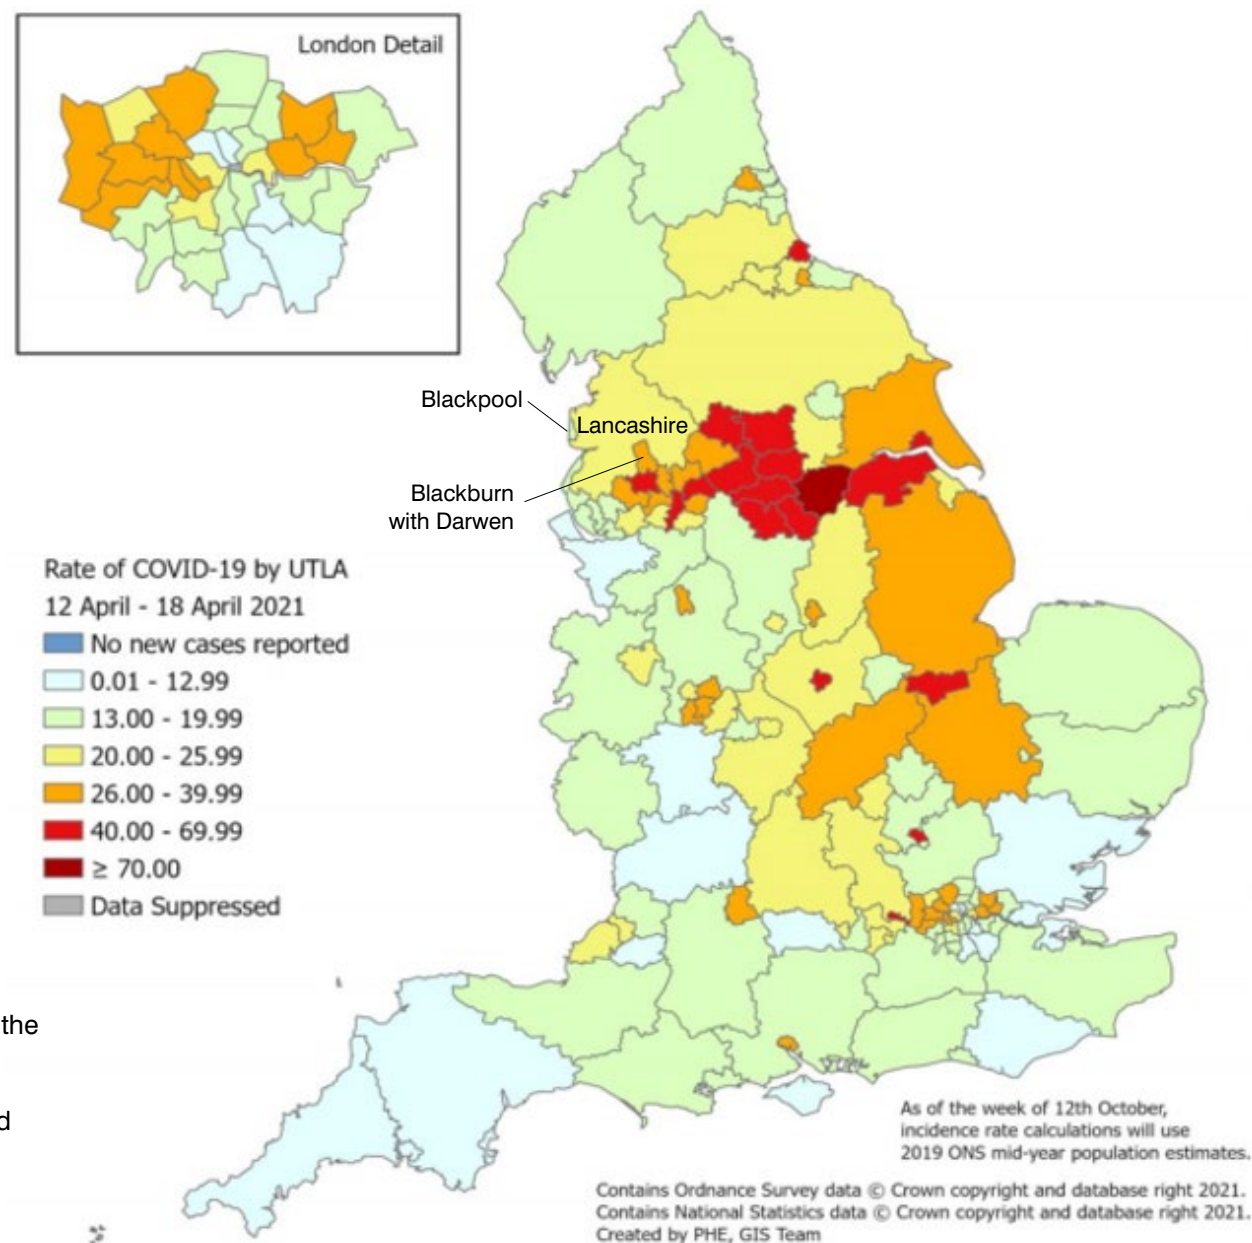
London Detail

Blackpool

Lancashire

Blackburn with Darwen

Rate of COVID-19 by UTLA
12 April - 18 April 2021
No new cases reported
0.01 - 12.99
13.00 - 19.99
20.00 - 25.99
26.00 - 39.99
40.00 - 69.99
≥ 70.00
Data Suppressed

the

d

As of the week of 12th October, incidence rate calculations will use 2019 ONS mid-year population estimates.

Contains Ordnance Survey data © Crown copyright and database right 2021.
Contains National Statistics data © Crown copyright and database right 2021.
Created by PHE, GIS Team